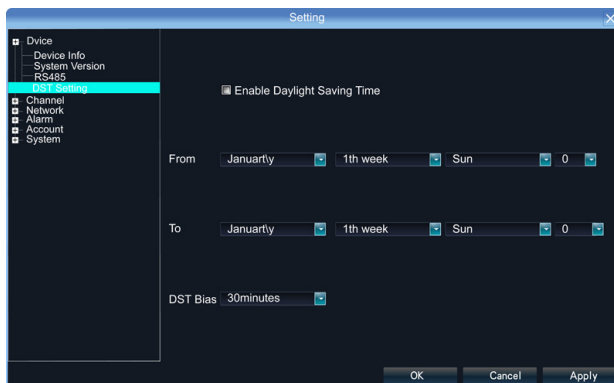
Setting

Dvice
Device Info
System Version
RS485
DST Setting
Channel
Network
Alarm
Account
System

Enable Daylight Saving Time

From Januart\y 1th week Sun 0

To Januart\y 1th week Sun 0

DST Bias 30minutes

OK Cancel Apply